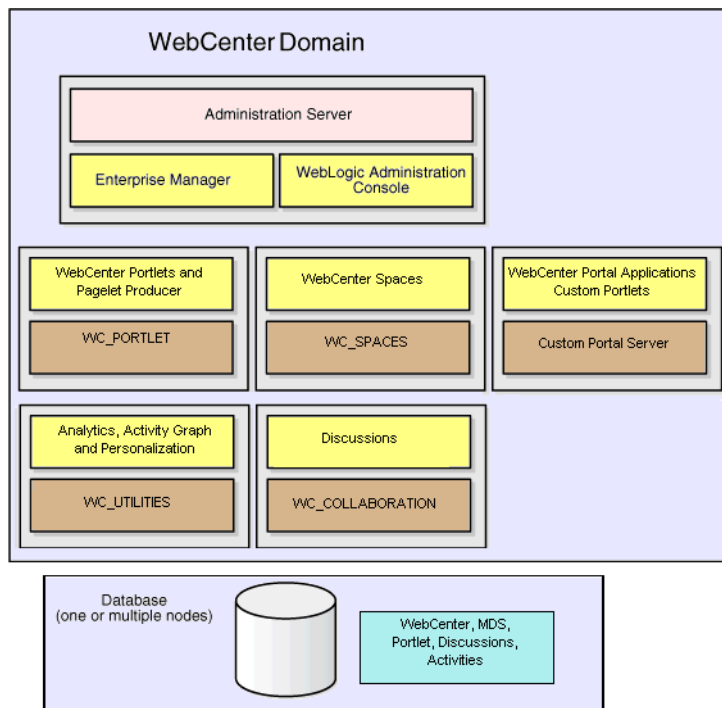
WebCenter Domain

Administration Server

Enterprise Manager

WebLogic Administration Console

WebCenter Portlets and Pagelet Producer

WC_PORTLET

WebCenter Spaces

WC_SPACES

WebCenter Portal Applications Custom Portlets

Custom Portal Server

Analytics, Activity Graph and Personalization

WC_UTILITIES

Discussions

WC_COLLABORATION

Database (one or multiple nodes)

WebCenter, MDS, Portlet, Discussions, Activities